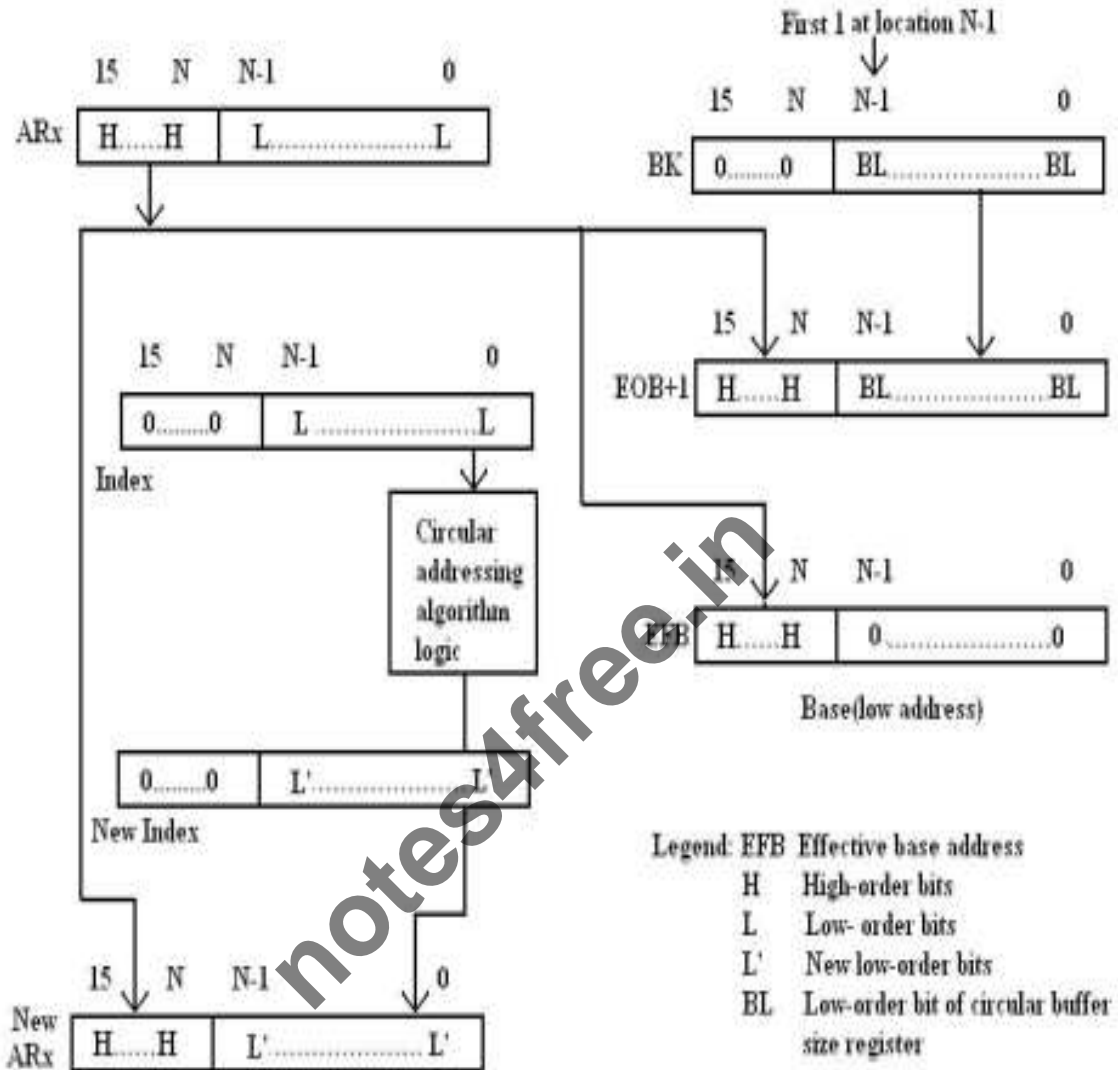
First 1 at location N-1

15 N N-1 0

ARx H.....H L.......................L

15 N N-1 0

BK 0.........0 BL........................BL

15 N N-1 0

EOB+1 H.....H BL........................BL

15 N N-1 0

0.........0 L.........................L

Index

Circular addressing algorithm logic

15 N N-1 0

EFB H.....H 0.........................0

Base(low address)

0.........0 L'.........................L'

New Index

Legend: EFB Effective base address
H High-order bits
L Low- order bits
L' New low-order bits
BL Low-order bit of circular buffer size register

15 N N-1 0

New ARx H.....H L'.........................L'

notes4free.in